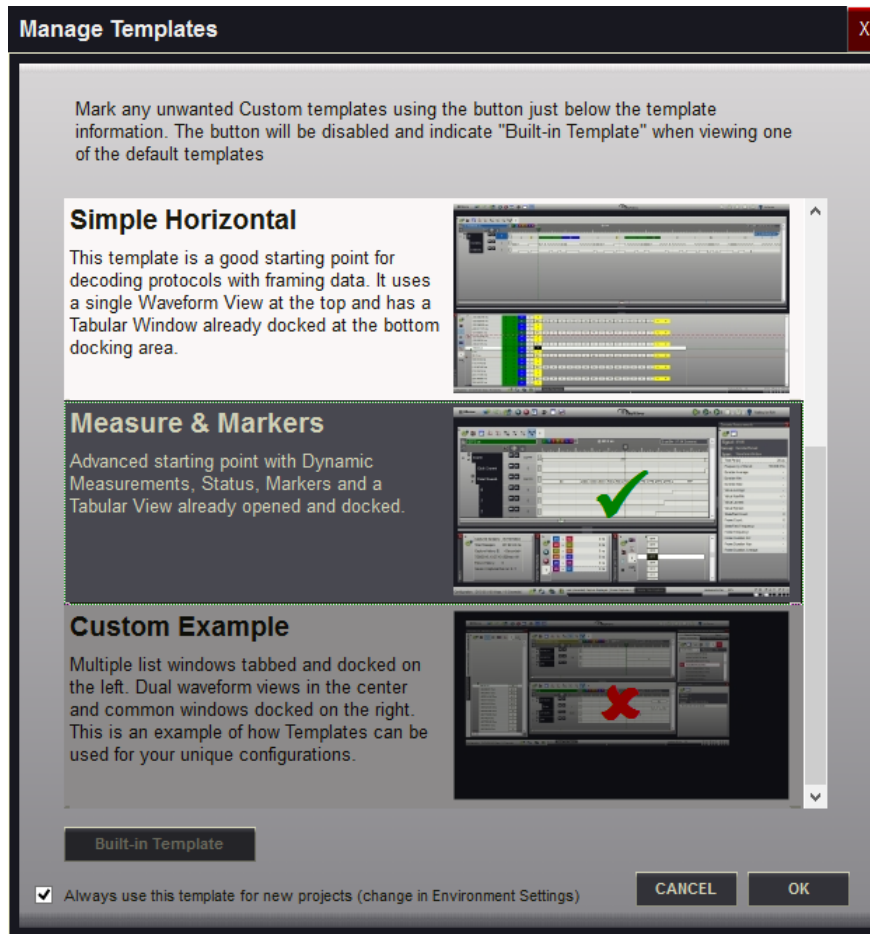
Manage Templates

X

Mark any unwanted Custom templates using the button just below the template information. The button will be disabled and indicate "Built-in Template" when viewing one of the default templates

Simple Horizontal

This template is a good starting point for decoding protocols with framing data. It uses a single Waveform View at the top and has a Tabular Window already docked at the bottom docking area.

Measure & Markers

Advanced starting point with Dynamic Measurements, Status, Markers and a Tabular View already opened and docked.

Custom Example

Multiple list windows tabbed and docked on the left. Dual waveform views in the center and common windows docked on the right. This is an example of how Templates can be used for your unique configurations.

Built-in Template

Always use this template for new projects (change in Environment Settings)

CANCEL

OK